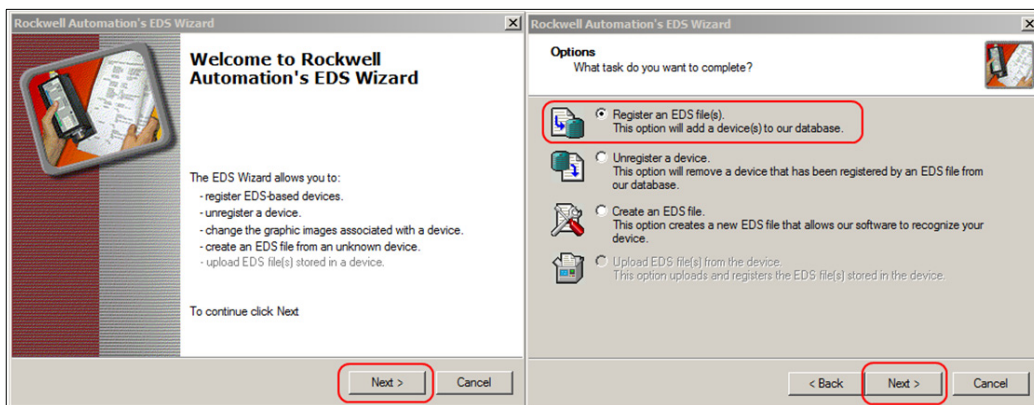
Rockwell Automation's EDS Wizard

Welcome to Rockwell Automation's EDS Wizard

The EDS Wizard allows you to:
- register EDS-based devices.
- unregister a device.
- change the graphic images associated with a device.
- create an EDS file from an unknown device.
- upload EDS file(s) stored in a device.

To continue click Next

Next >
Cancel

Rockwell Automation's EDS Wizard

Options
What task do you want to complete?

Register an EDS file(s).
This option will add a device(s) to our database.

Unregister a device.
This option will remove a device that has been registered by an EDS file from our database.

Create an EDS file.
This option creates a new EDS file that allows our software to recognize your device.

Upload EDS file(s) from the device.
This option uploads and registers the EDS file(s) stored in the device.

< Back
Next >
Cancel